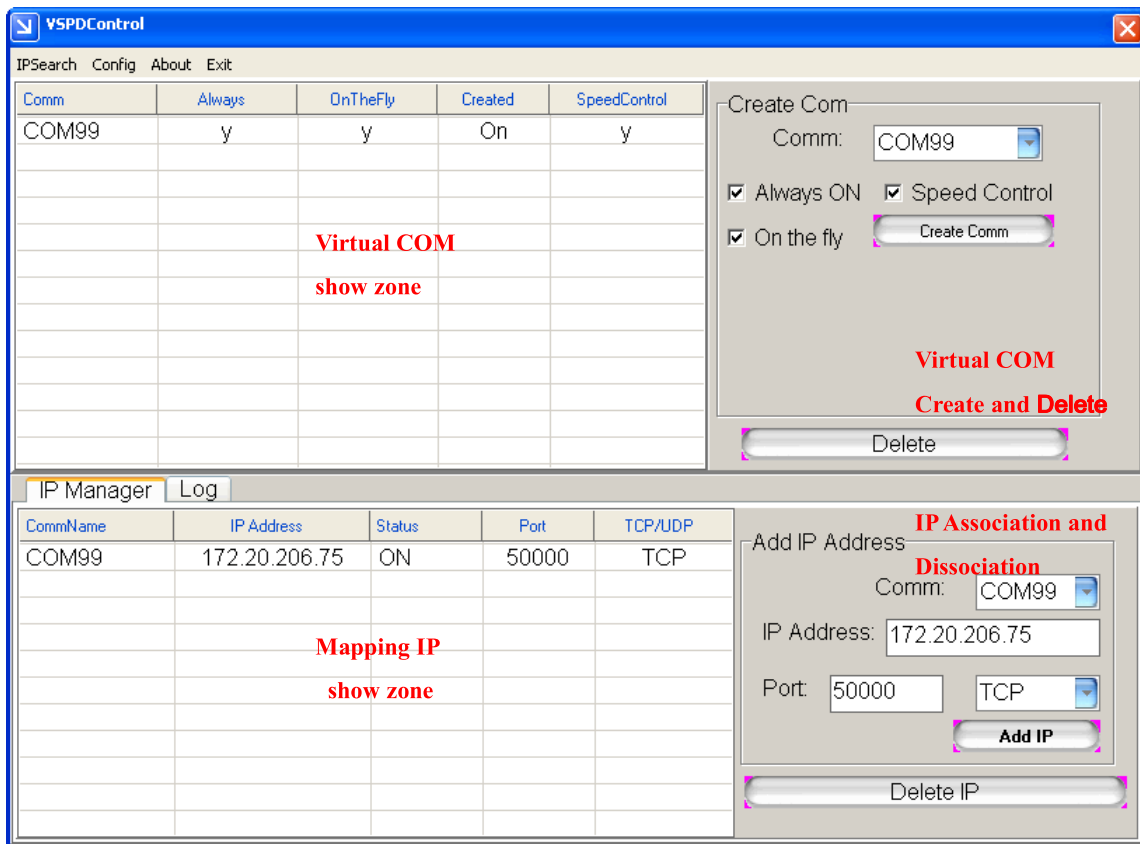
VSPDControl

IPSearch Config About Exit

| Comm | Always | OnTheFly | Created | SpeedControl |
|---|---|---|---|---|
| COM99 | y | y | On | y |

Virtual COM show zone

Create Com

Comm: COM99

Always ON Speed Control

On the fly Create Comm

Virtual COM Create and Delete

Delete

IP Manager Log

| CommName | IP Address | Status | Port | TCP/UDP |
|---|---|---|---|---|
| COM99 | 172.20.206.75 | ON | 50000 | TCP |

Mapping IP show zone

IP Association and Dissociation

Add IP Address

Comm: COM99

IP Address: 172.20.206.75

Port: 50000 TCP

Add IP

Delete IP